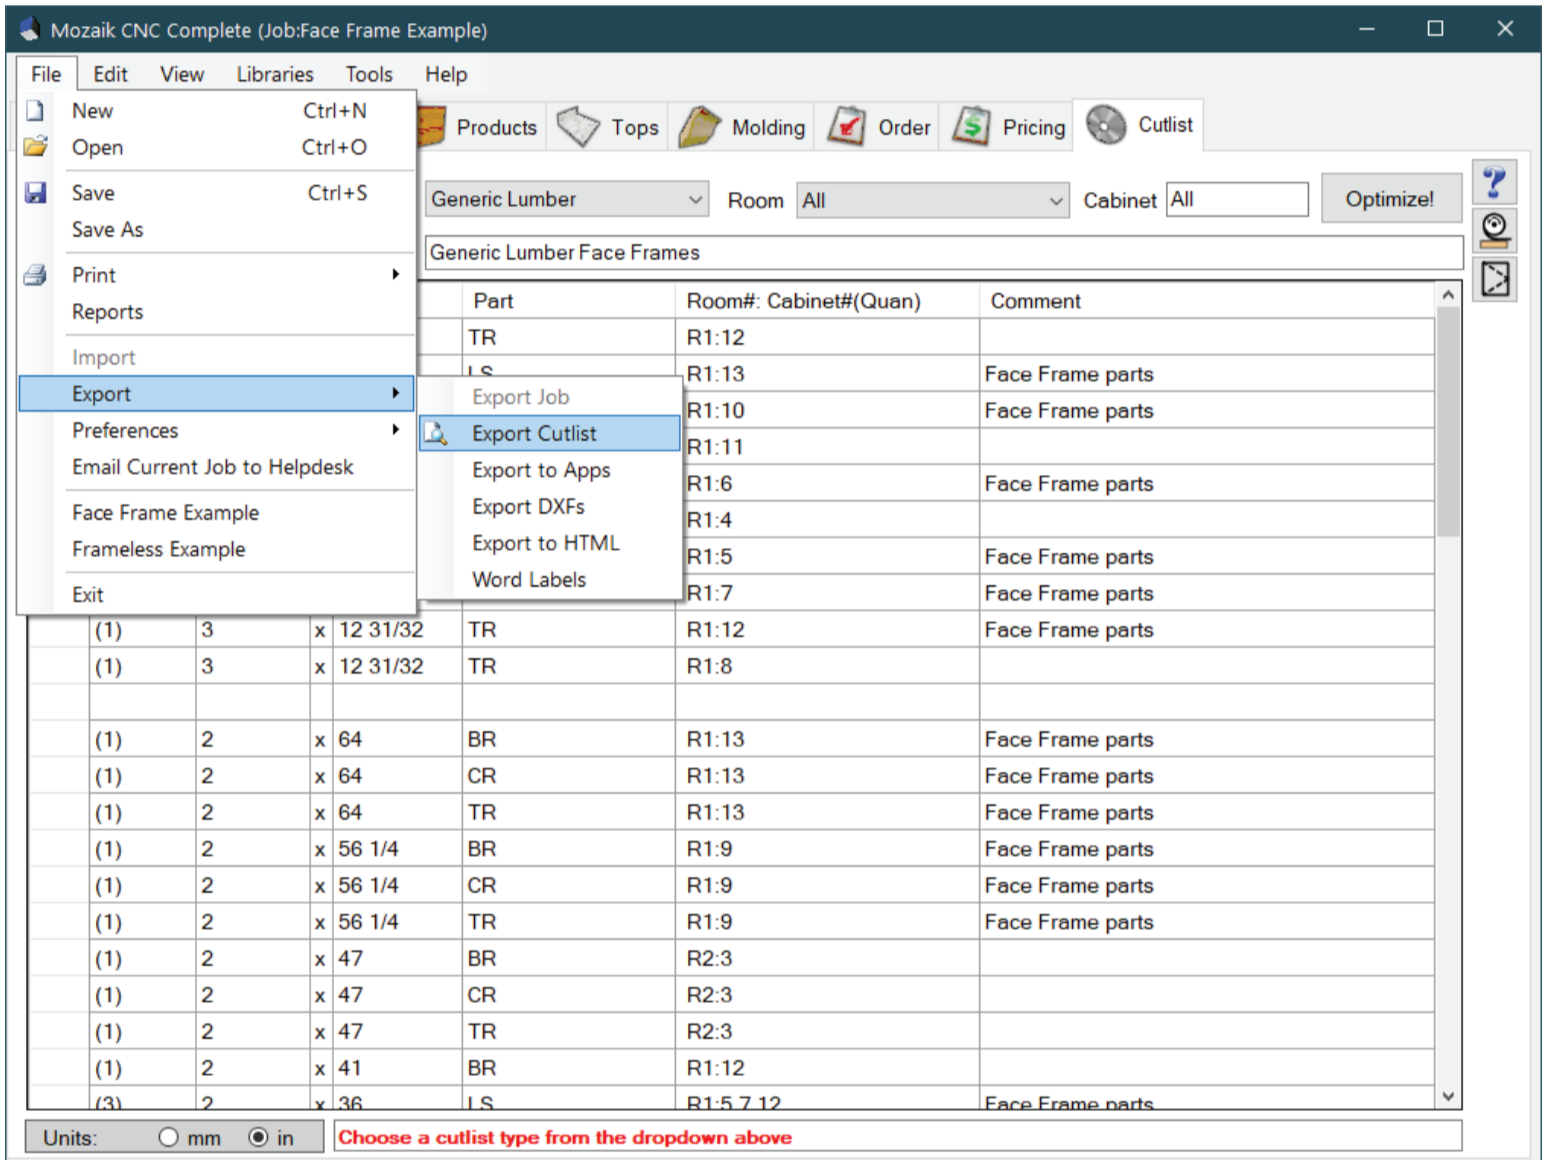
Mozaik CNC Complete (Job:Face Frame Example)

File Edit View Libraries Tools Help

New Ctrl+N
Open Ctrl+O
Save Ctrl+S
Save As
Print
Reports
Import
Export
Preferences
Email Current Job to Helpdesk
Face Frame Example
Frameless Example
Exit

Export Job
Export Cutlist
Export to Apps
Export DXFs
Export to HTML
Word Labels

Products Tops Molding Order Pricing Cutlist

Generic Lumber Room All Cabinet All Optimize!

Generic Lumber Face Frames

| | | | | Part | Room#: Cabinet#(Quan) | Comment |
|---|---|---|---|---|---|---|
| | | | | TR | R1:12 | |
| | | | | LS | R1:13 | Face Frame parts |
| | | | | | R1:10 | Face Frame parts |
| | | | | | R1:11 | |
| | | | | | R1:6 | Face Frame parts |
| | | | | | R1:4 | |
| | | | | | R1:5 | Face Frame parts |
| | | | | | R1:7 | Face Frame parts |
| (1) | 3 | x | 12 31/32 | TR | R1:12 | Face Frame parts |
| (1) | 3 | x | 12 31/32 | TR | R1:8 | |
| | | | | | | |
| (1) | 2 | x | 64 | BR | R1:13 | Face Frame parts |
| (1) | 2 | x | 64 | CR | R1:13 | Face Frame parts |
| (1) | 2 | x | 64 | TR | R1:13 | Face Frame parts |
| (1) | 2 | x | 56 1/4 | BR | R1:9 | Face Frame parts |
| (1) | 2 | x | 56 1/4 | CR | R1:9 | Face Frame parts |
| (1) | 2 | x | 56 1/4 | TR | R1:9 | Face Frame parts |
| (1) | 2 | x | 47 | BR | R2:3 | |
| (1) | 2 | x | 47 | CR | R2:3 | |
| (1) | 2 | x | 47 | TR | R2:3 | |
| (1) | 2 | x | 41 | BR | R1:12 | |
| (3) | 2 | x | 36 | LS | R1:5,7,12 | Face Frame parts |

Units: mm in

Choose a cutlist type from the dropdown above